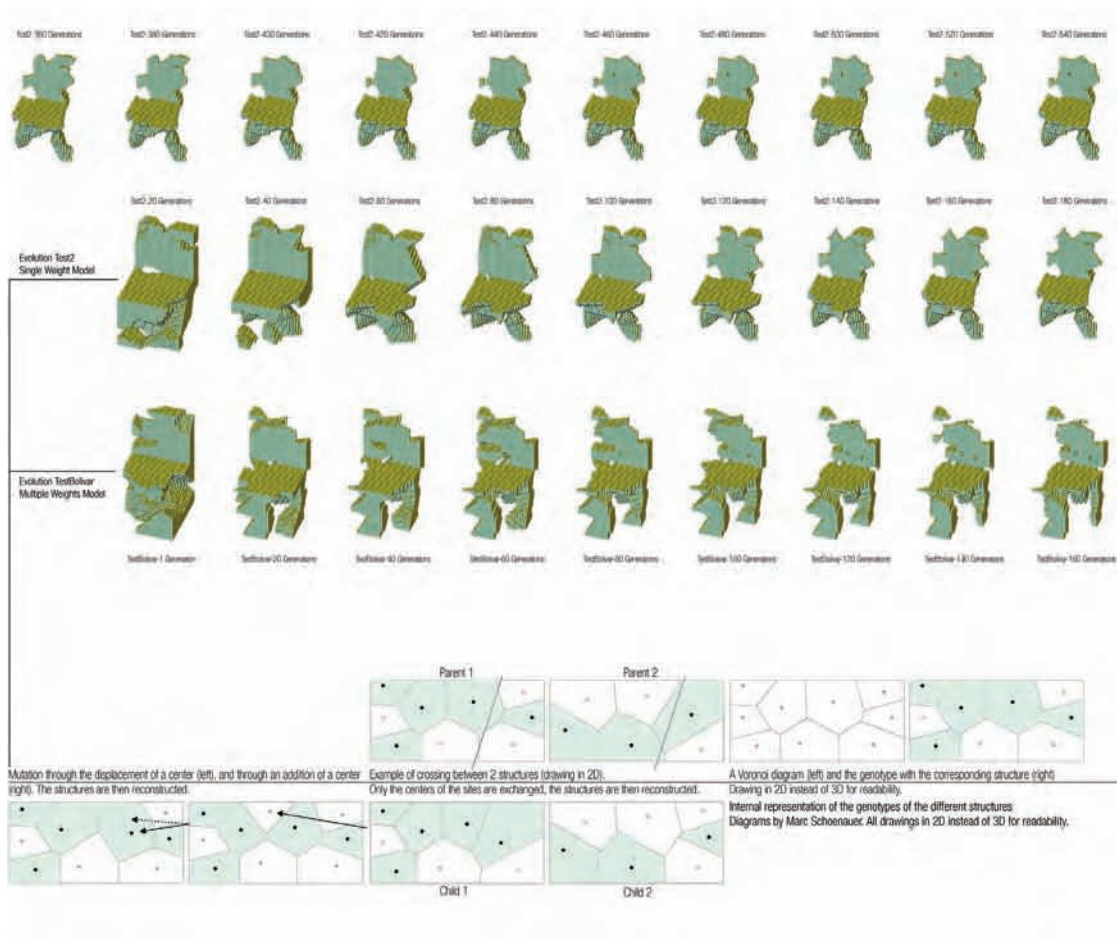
Test2 180 Generations

Test2 380 Generations

Test2 400 Generations

Test2 420 Generations

Test2 440 Generations

Test2 460 Generations

Test2 480 Generations

Test2 500 Generations

Test2 520 Generations

Test2 540 Generations

Test2 20 Generations

Test2 40 Generations

Test2 60 Generations

Test2 80 Generations

Test2 100 Generations

Test2 120 Generations

Test2 140 Generations

Test2 160 Generations

Test2 180 Generations

Evolution Test2
Single Weight Model

Evolution TestBolivar
Multiple Weights Model

TestBolivar-1 Generation

TestBolivar-20 Generations

TestBolivar-40 Generations

TestBolivar-60 Generations

TestBolivar-80 Generations

TestBolivar-100 Generations

TestBolivar-120 Generations

TestBolivar-140 Generations

TestBolivar-160 Generations

Parent 1

Parent 2

Mutation through the displacement of a center (left), and through an addition of a center (right). The structures are then reconstructed.

Example of crossing between 2 structures (drawing in 2D).
Only the centers of the sites are exchanged, the structures are then reconstructed.

A Voronoi diagram (left) and the genotype with the corresponding structure (right)
Drawing in 2D instead of 3D for readability.

Internal representation of the genotypes of the different structures
Diagrams by Marc Schoenauer. All drawings in 2D instead of 3D for readability.

Child 1

Child 2